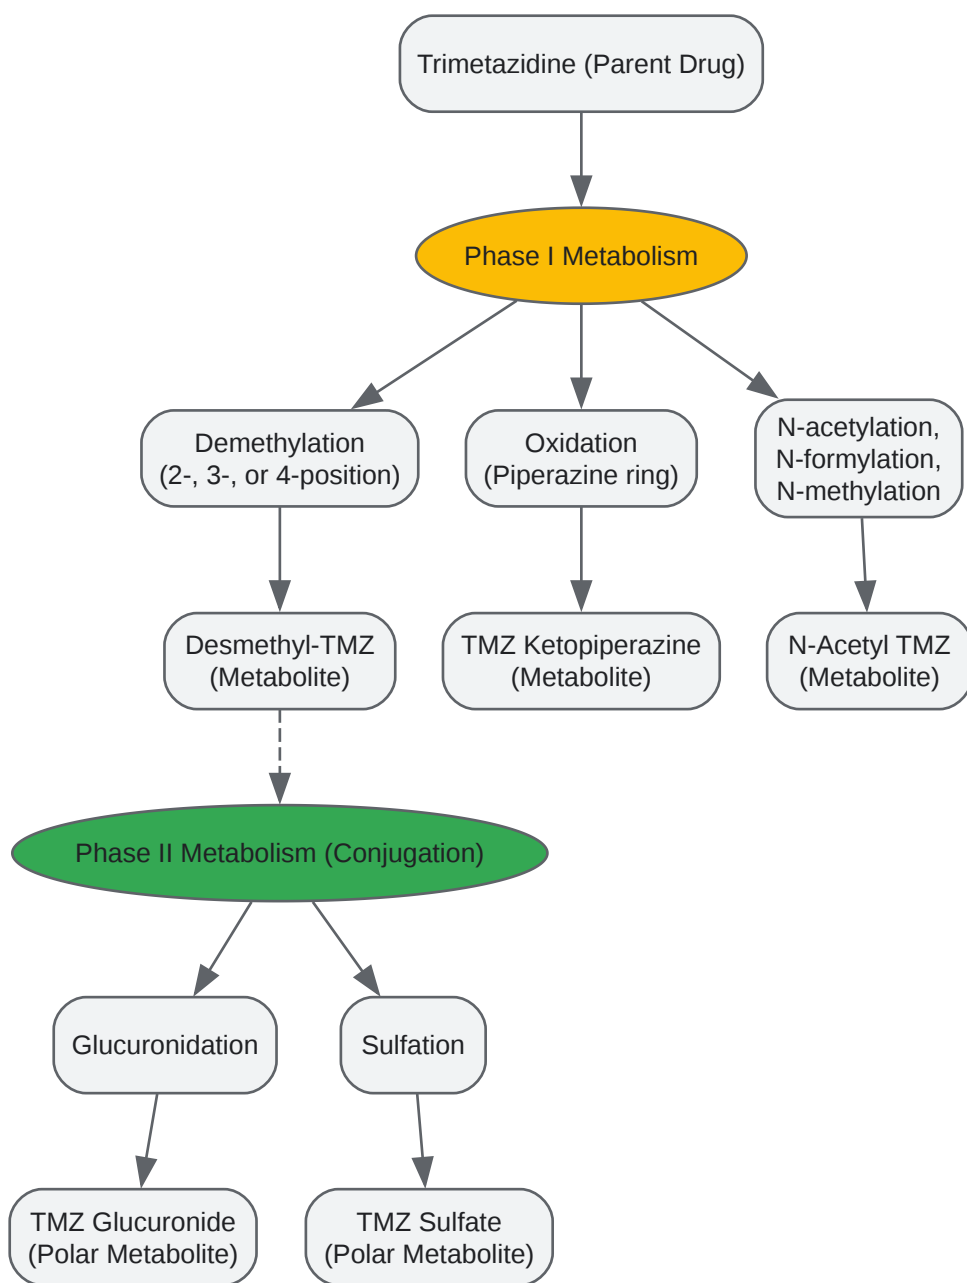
Trimetazidine (Parent Drug)

Phase I Metabolism

Demethylation (2-, 3-, or 4-position)

Oxidation (Piperazine ring)

N-acetylation, N-formylation, N-methylation

Desmethyl-TMZ (Metabolite)

TMZ Ketopiperazine (Metabolite)

N-Acetyl TMZ (Metabolite)

Phase II Metabolism (Conjugation)

Glucuronidation

Sulfation

TMZ Glucuronide (Polar Metabolite)

TMZ Sulfate (Polar Metabolite)